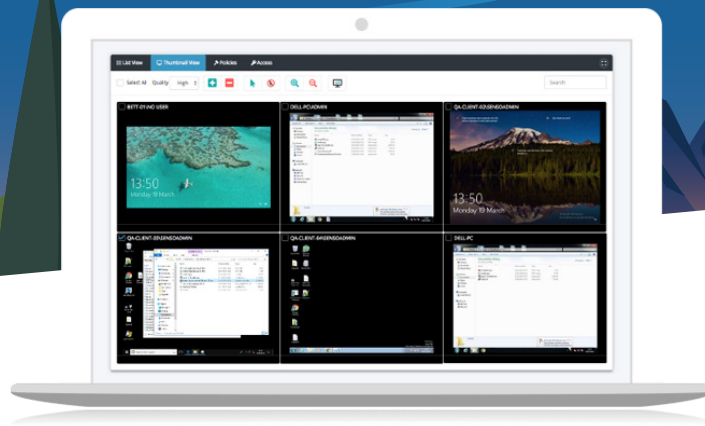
List View
Thumbnail View
Policies
Access

Select All
Quality
High

Search

BETT-01-NC USER
DELL-PC\ADMIN
QA-CLIENT-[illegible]ADMIN

13:50
Monday, 19 March

13:50
Monday, 19 March

QA-CLIENT-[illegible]ADMIN
QA-CLIENT-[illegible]ADMIN
DELL-PC